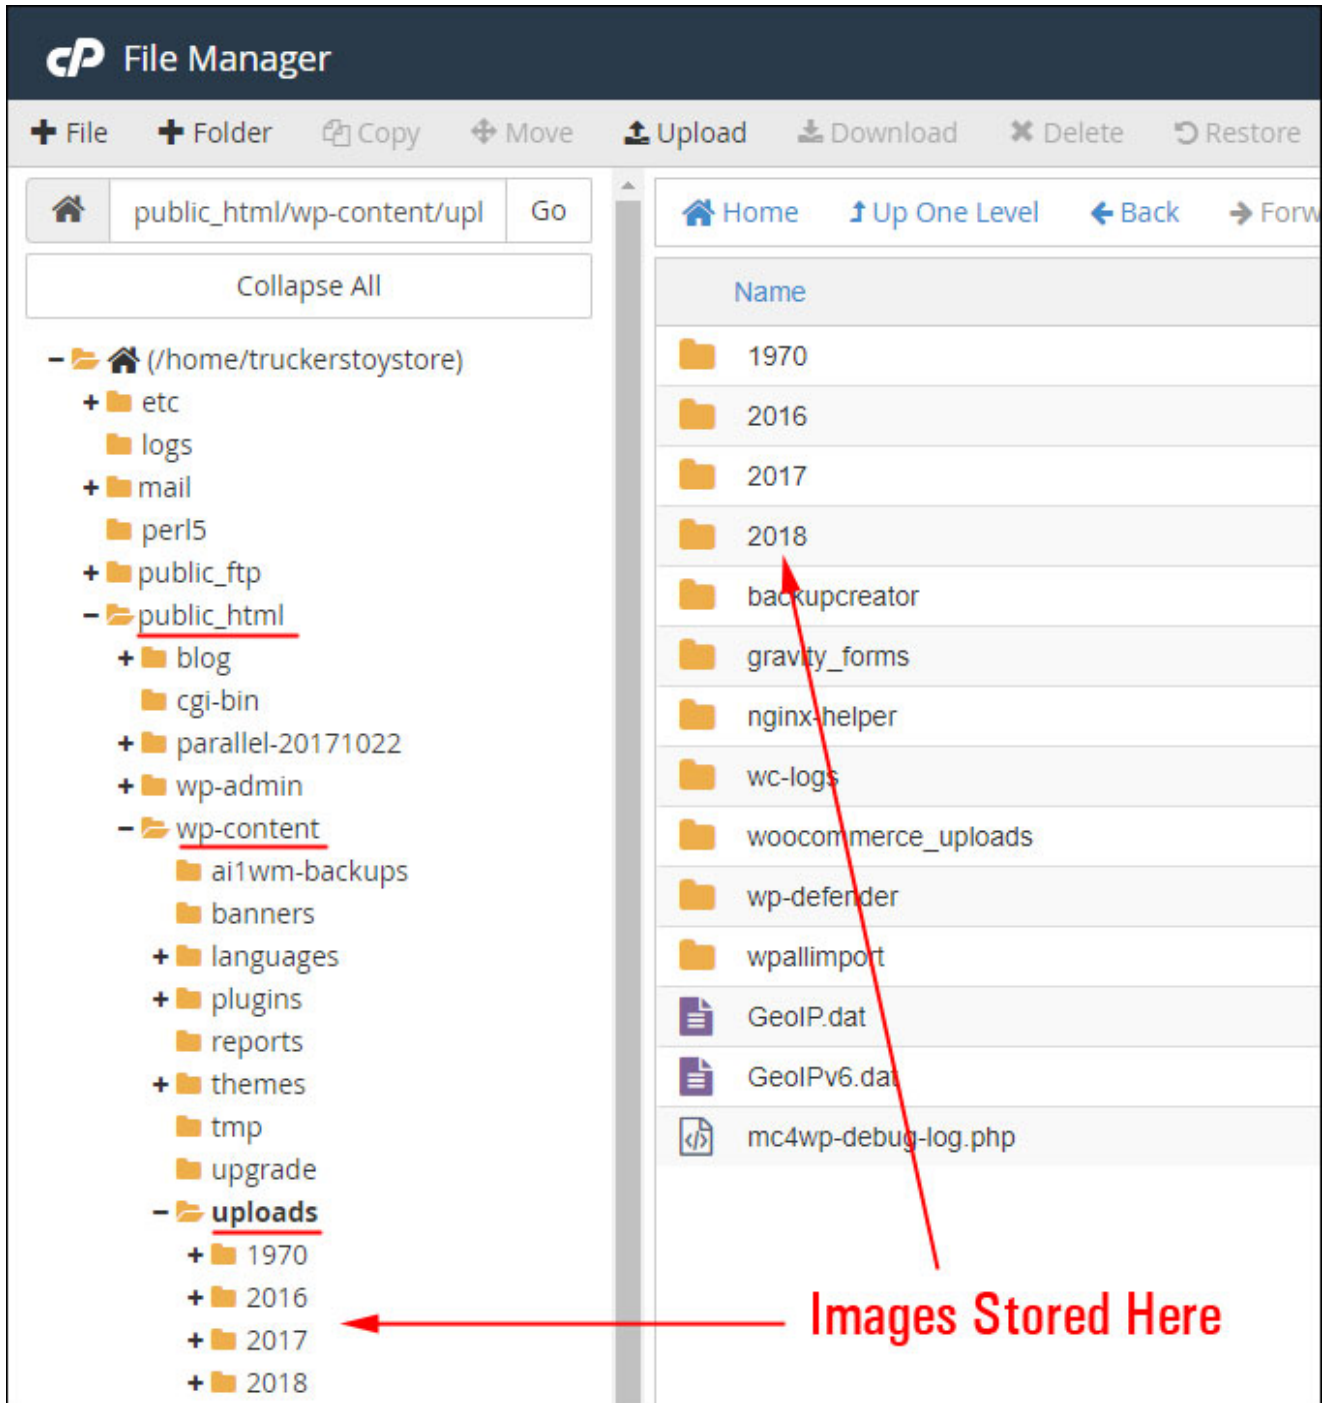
cP File Manager

+ File + Folder Copy Move Upload Download Delete Restore

public_html/wp-content/upl Go

Collapse All

– (/home/truckerstoystore)
+ etc
logs
+ mail
perl5
+ public_ftp
– public_html
+ blog
cgi-bin
+ parallel-20171022
+ wp-admin
– wp-content
ai1wm-backups
banners
+ languages
+ plugins
reports
+ themes
tmp
upgrade
– uploads
+ 1970
+ 2016
+ 2017
+ 2018

Home Up One Level Back Forw

Name

1970
2016
2017
2018
backupcreator
gravity_forms
nginx-helper
wc-logs
woocommerce_uploads
wp-defender
wpallimport
GeoIP.dat
GeoIPv6.dat
mc4wp-debug-log.php

Images Stored Here